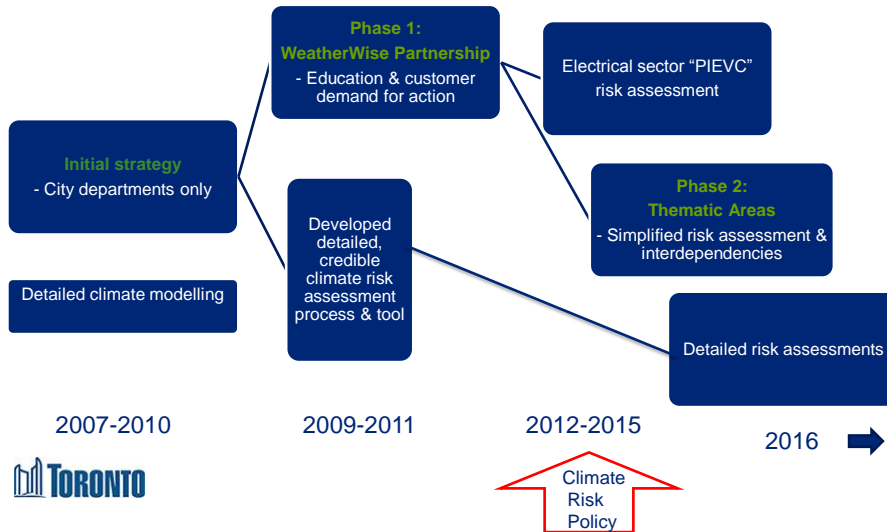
Phase 1:
WeatherWise Partnership
- Education & customer demand for action

Electrical sector "PIEVC" risk assessment

Initial strategy
- City departments only

Phase 2:
Thematic Areas
- Simplified risk assessment & interdependencies

Developed detailed, credible climate risk assessment process & tool

Detailed climate modelling

Detailed risk assessments

2007-2010

2009-2011

2012-2015

2016

TORONTO

Climate Risk Policy